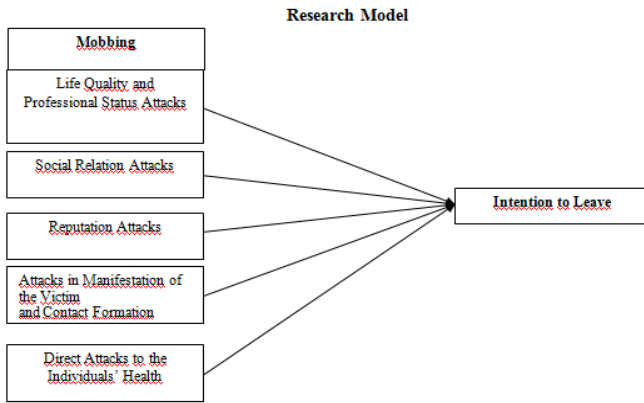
Research Model

Mobbing

Life Quality and Professional Status Attacks

Social Relation Attacks

Reputation Attacks

Attacks in Manifestation of the Victim and Contact Formation

Direct Attacks to the Individuals' Health

Intention to Leave